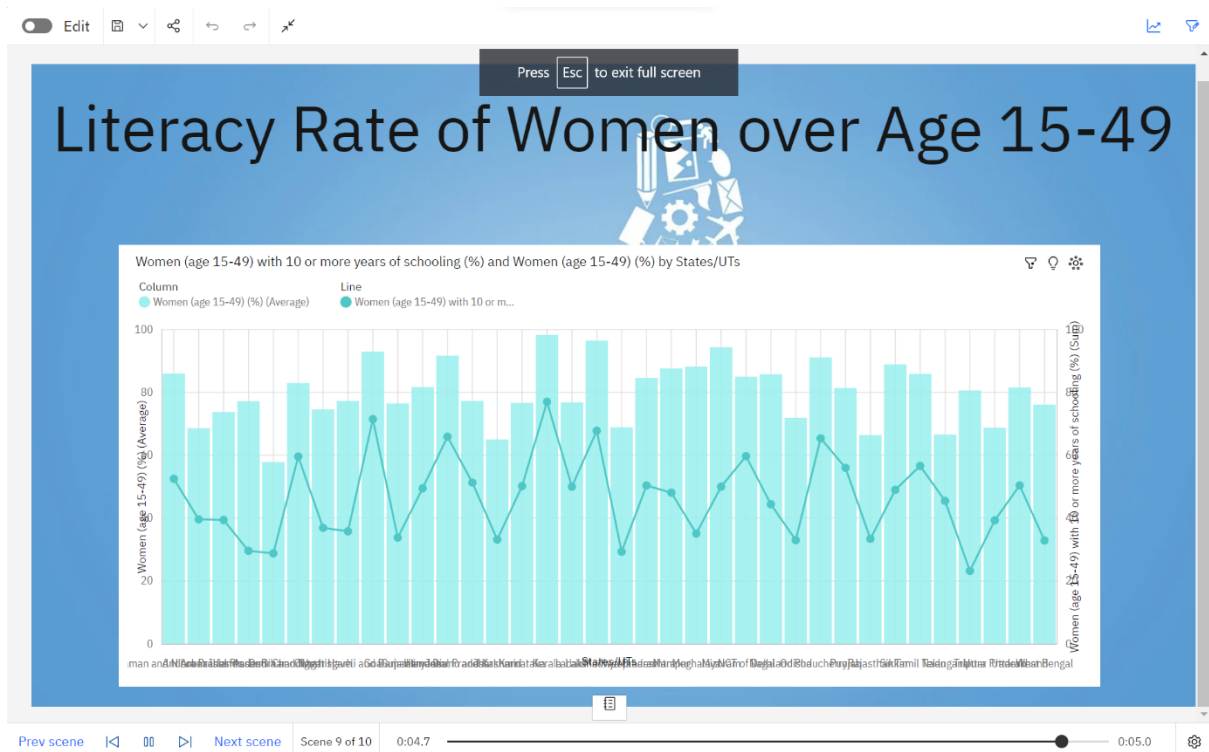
Edit

Press Esc to exit full screen

Literacy Rate of Women over Age 15-49

Women (age 15-49) with 10 or more years of schooling (%) and Women (age 15-49) (%) by States/UTs

Column
Women (age 15-49) (%) (Average)

Line
Women (age 15-49) with 10 or m...

100
80
60
40
20
0

Women (age 15-49) (%) (Average)

Women (age 15-49) with 10 or more years of schooling (%) (Sum)

States/UTs

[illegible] Bengal

Prev scene
Next scene
Scene 9 of 10
0:04.7
0:05.0